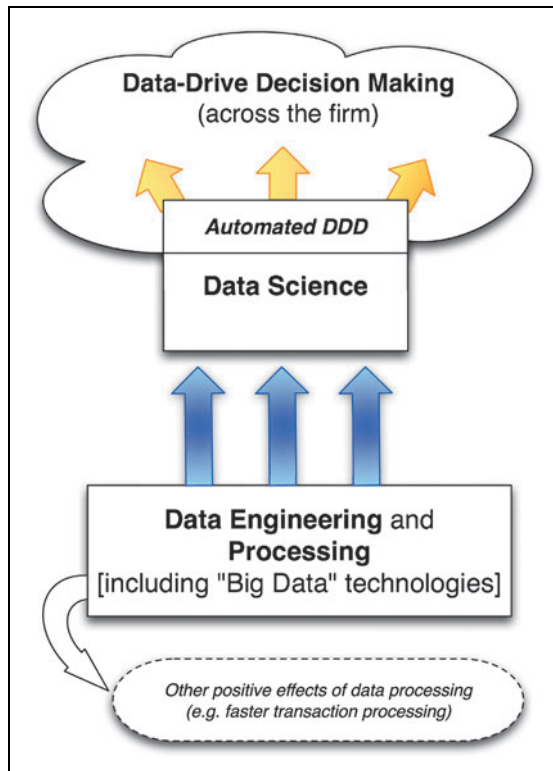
Data-Drive Decision Making
(across the firm)

Automated DDD

Data Science

Data Engineering and Processing
[including "Big Data" technologies]

Other positive effects of data processing
(e.g. faster transaction processing)